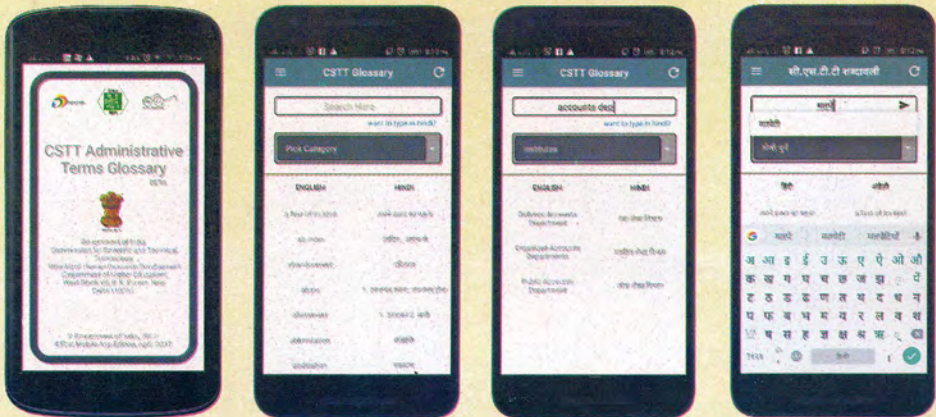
CSTT Administrative Terms Glossary

CSTT Glossary

Search Here

want to type in hindi?

Pick Category

ENGLISH

HINDI

CSTT Glossary

accounts dep

want to type in hindi?

Institutes

ENGLISH

HINDI

सी.एस.टी.टी शब्दावली

हिंदी

अंग्रेजी

अ आ इ ई उ ऊ ए ऐ ओ औ

क ख ग घ च छ ज झ

ट ठ ड ढ ण त थ द ध न

प फ ब भ म य र ल व श

ष स ह

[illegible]